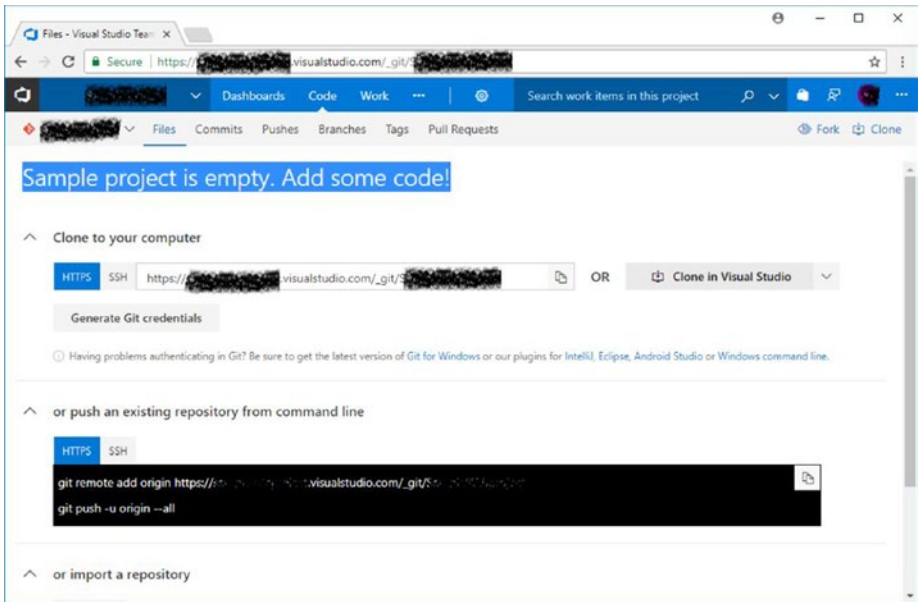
Files - Visual Studio Team ×

Secure | https://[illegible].visualstudio.com/_git/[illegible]

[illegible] Dashboards Code Work ··· Search work items in this project

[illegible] Files Commits Pushes Branches Tags Pull Requests Fork Clone

Sample project is empty. Add some code!

Clone to your computer

HTTPS SSH https://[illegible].visualstudio.com/_git/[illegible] OR Clone in Visual Studio

Generate Git credentials

Having problems authenticating in Git? Be sure to get the latest version of Git for Windows or our plugins for IntelliJ, Eclipse, Android Studio or Windows command line.

or push an existing repository from command line

HTTPS SSH

git remote add origin https://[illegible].visualstudio.com/_git/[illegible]
git push -u origin --all

or import a repository